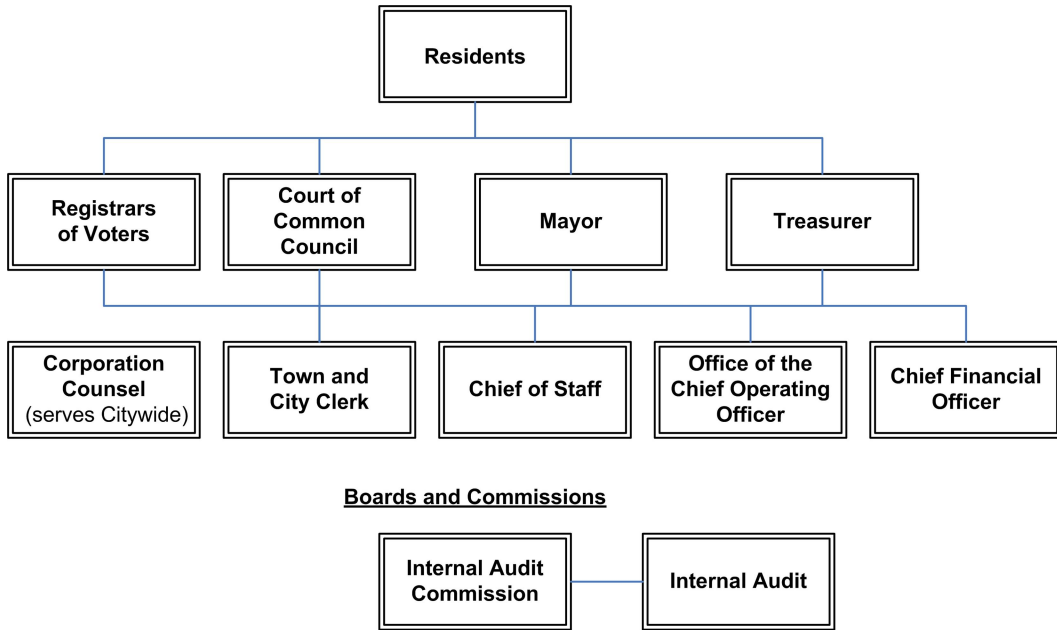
Residents

Registrars of Voters

Court of Common Council

Mayor

Treasurer

Corporation Counsel (serves Citywide)

Town and City Clerk

Chief of Staff

Office of the Chief Operating Officer

Chief Financial Officer

Boards and Commissions

Internal Audit Commission

Internal Audit